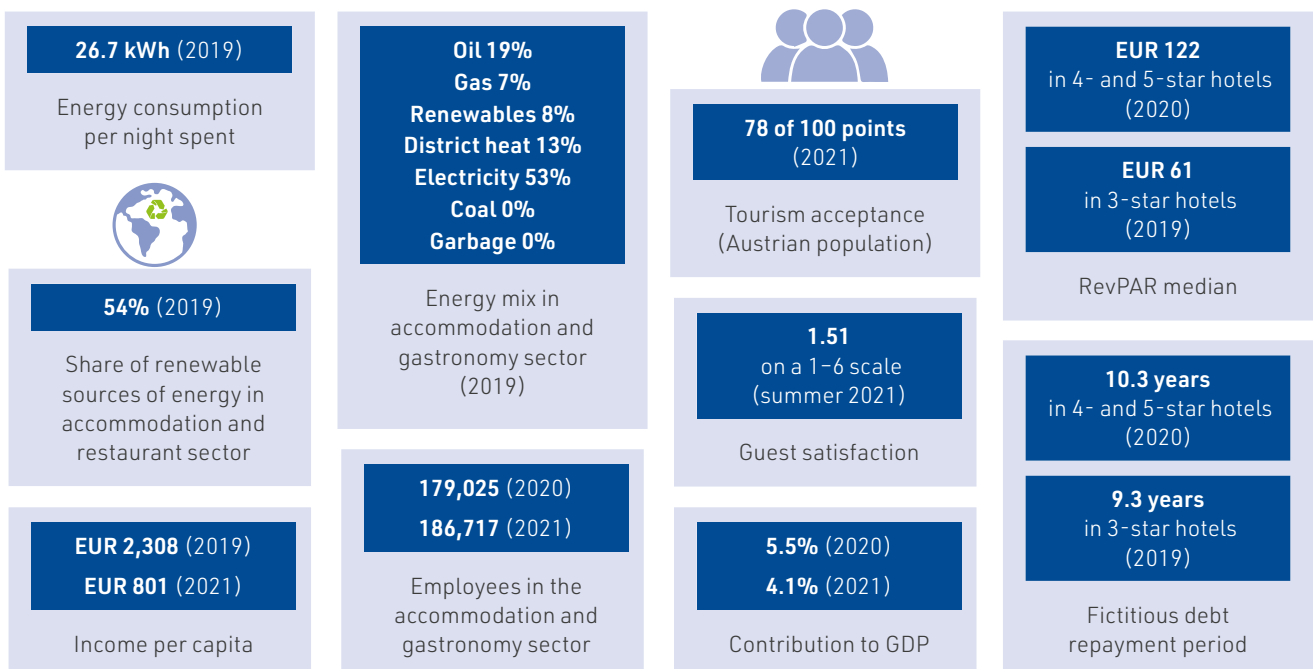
26.7 kWh (2019)

Energy consumption per night spent

54% (2019)

Share of renewable sources of energy in accommodation and restaurant sector

EUR 2,308 (2019)
EUR 801 (2021)

Income per capita

Oil 19%
Gas 7%
Renewables 8%
District heat 13%
Electricity 53%
Coal 0%
Garbage 0%

Energy mix in accommodation and gastronomy sector (2019)

179,025 (2020)
186,717 (2021)

Employees in the accommodation and gastronomy sector

78 of 100 points (2021)

Tourism acceptance (Austrian population)

1.51 on a 1–6 scale (summer 2021)

Guest satisfaction

5.5% (2020)
4.1% (2021)

Contribution to GDP

EUR 122 in 4- and 5-star hotels (2020)

EUR 61 in 3-star hotels (2019)

RevPAR median

10.3 years in 4- and 5-star hotels (2020)

9.3 years in 3-star hotels (2019)

Fictitious debt repayment period